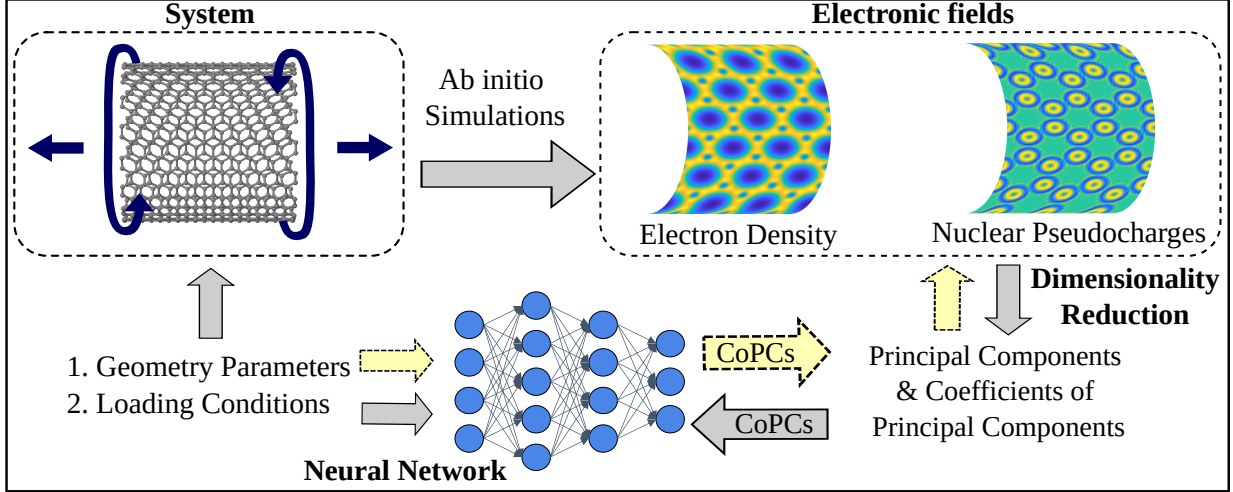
System

Ab initio Simulations

Electronic fields

Electron Density

Nuclear Pseudocharges

Dimensionality Reduction

1. Geometry Parameters
2. Loading Conditions

CoPCs

CoPCs

Principal Components & Coefficients of Principal Components

Neural Network